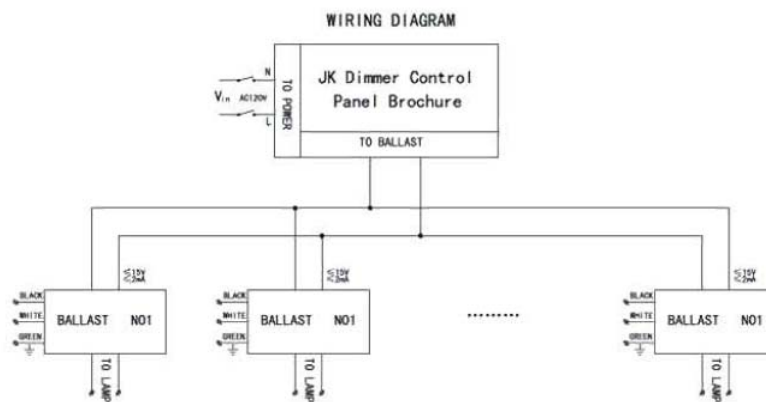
WIRING DIAGRAM

$V_{in}$ AC120V

N

L

TO POWER

JK Dimmer Control Panel Brochure

TO BALLAST

BLACK
WHITE
GREEN

BALLAST NO1

≤15V
≤2mA

TO LAMP

BLACK
WHITE
GREEN

BALLAST NO1

≤15V
≤2mA

TO LAMP

.........

BLACK
WHITE
GREEN

BALLAST NO1

≤15V
≤2mA

TO LAMP